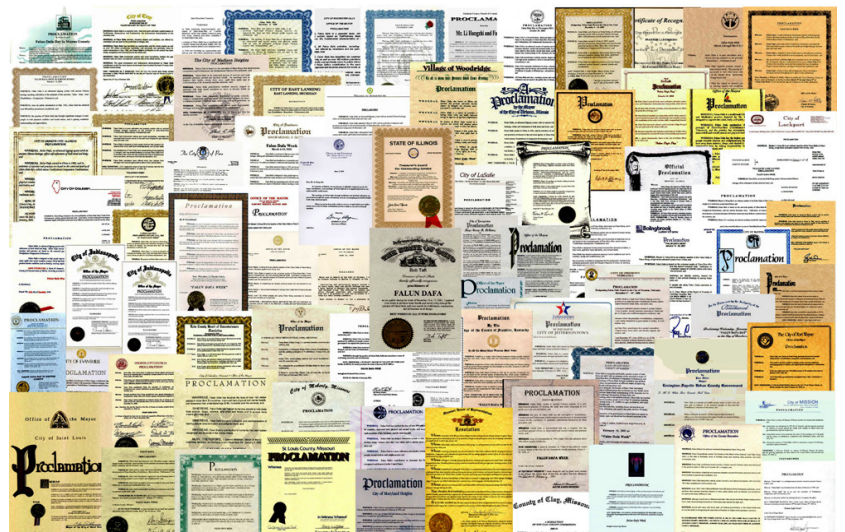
PROCLAMATION

City of Clay

Mr. Li Hongzhi and Fa

PROCLAMATION

Certificate of Recogn

The City of Madison Heights

CITY OF EAST LANSING

Village of Woodridge

Proclamation

A Proclamation

Proclamation

Proclamation

City of Lockport

Proclamation

Falun Dafa Week

STATE OF ILLINOIS

City of LaSalle

Official Proclamation

Proclamation

City of Indianapolis

Proclamation

Proclamation

"FALUN DAFA WEEK"

FALUN DAFA

Proclamation

Proclamation

Proclamation

Bolingbrook

Proclamation

CITY OF JEFFERSONVILLE

PROCLAMATION

CITY OF DANVERS

PROCLAMATION

Proclamation

PROCLAMATION

PROCLAMATION

The City of Fort Wayne

City of MISSION

Office of the Mayor

City of Saint Louis

Proclamation

St. Louis County, Missouri

PROCLAMATION

PROCLAMATION

City of Maryland Heights

Resolution

FALUN DAFA WEEK

County of Clay, Missouri

PROCLAMATION